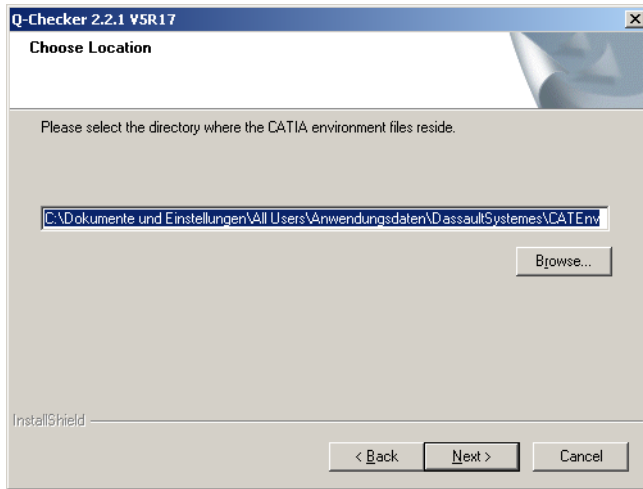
Q-Checker 2.2.1 V5R17

Choose Location

Please select the directory where the CATIA environment files reside.

C:\Dokumente und Einstellungen\All Users\Anwendungsdaten\DassaultSystemes\CATEnv

Browse...

InstallShield

< Back

Next >

Cancel